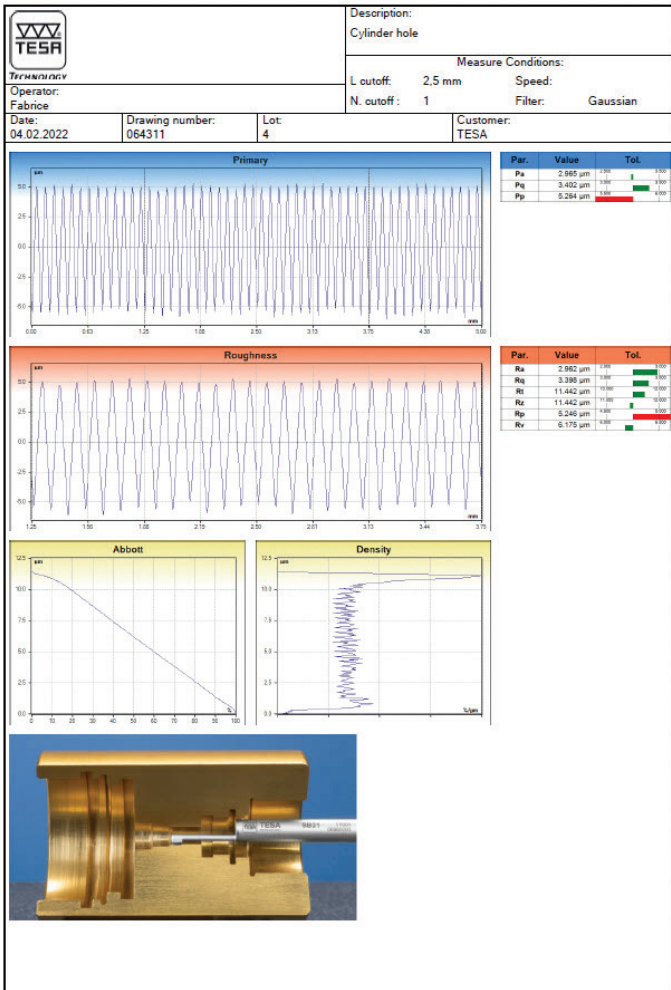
TESA
TECHNOLOGY

Description:
Cylinder hole

Measure Conditions:
L cutoff: 2,5 mm
Speed:
N. cutoff : 1
Filter: Gaussian

Operator:
Fabrice

Date:
04.02.2022

Drawing number:
064311

Lot:
4

Customer:
TESA

Primary

µm
5.0
2.5
0.0
-2.5
-5.0
0.00 0.63 1.25 1.88 2.50 3.13 3.75 4.38 5.00
mm

| Par. | Value | Tol. |
|---|---|---|
| Pa | 2.965 µm | |
| Pq | 3.402 µm | |
| Pp | 5.284 µm | |

Roughness

µm
5.0
2.5
0.0
-2.5
-5.0
1.25 1.56 1.88 2.19 2.50 2.81 3.13 3.44 3.75
mm

| Par. | Value | Tol. |
|---|---|---|
| Ra | 2.962 µm | |
| Rq | 3.398 µm | |
| Rt | 11.442 µm | |
| Rz | 11.442 µm | |
| Rp | 5.246 µm | |
| Rv | 6.175 µm | |

Abbott

µm
12.5
10.0
7.5
5.0
2.5
0.0
0 10 20 30 40 50 60 70 80 90 100
%

Density

µm
12.5
10.0
7.5
5.0
2.5
0.0
%/µm

TESA